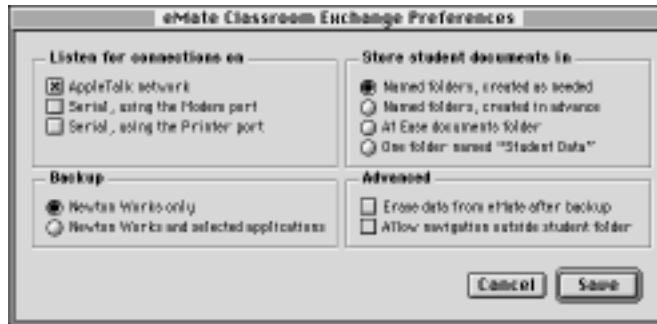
eMate Classroom Exchange Preferences

Listen for connections on

AppleTalk network

Serial, using the Modem port

Serial, using the Printer port

Store student documents in

Named folders, created as needed

Named folders, created in advance

At Ease documents folder

One folder named "Student Data"

Backup

Newton Works only

Newton Works and selected applications

Advanced

Erase data from eMate after backup

Allow navigation outside student folder

Cancel

Save